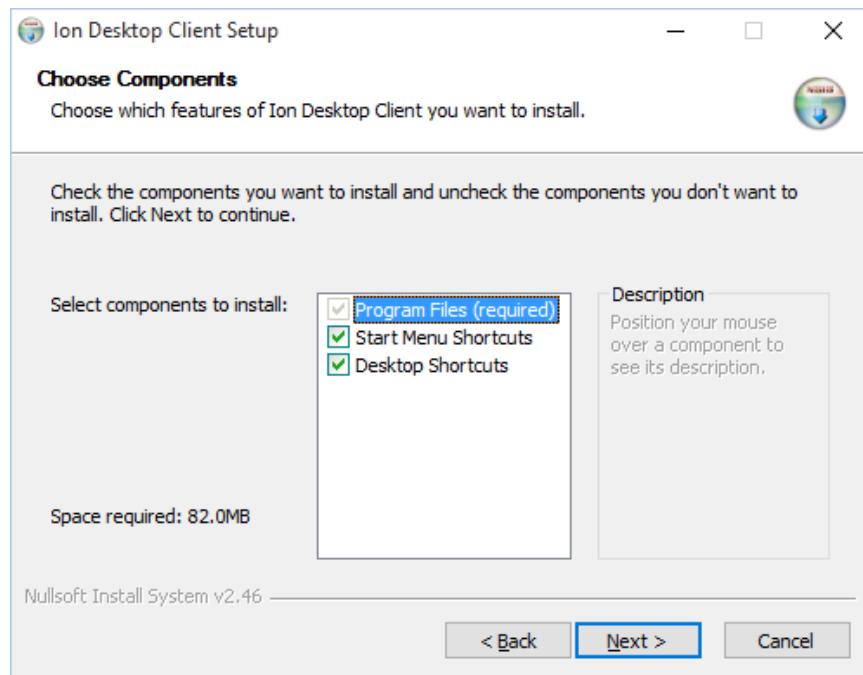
Ion Desktop Client Setup

Choose Components

Choose which features of Ion Desktop Client you want to install.

Check the components you want to install and uncheck the components you don't want to install. Click Next to continue.

Select components to install:

Program Files (required)
Start Menu Shortcuts
Desktop Shortcuts

Description

Position your mouse over a component to see its description.

Space required: 82.0MB

Nullsoft Install System v2.46

< Back

Next >

Cancel